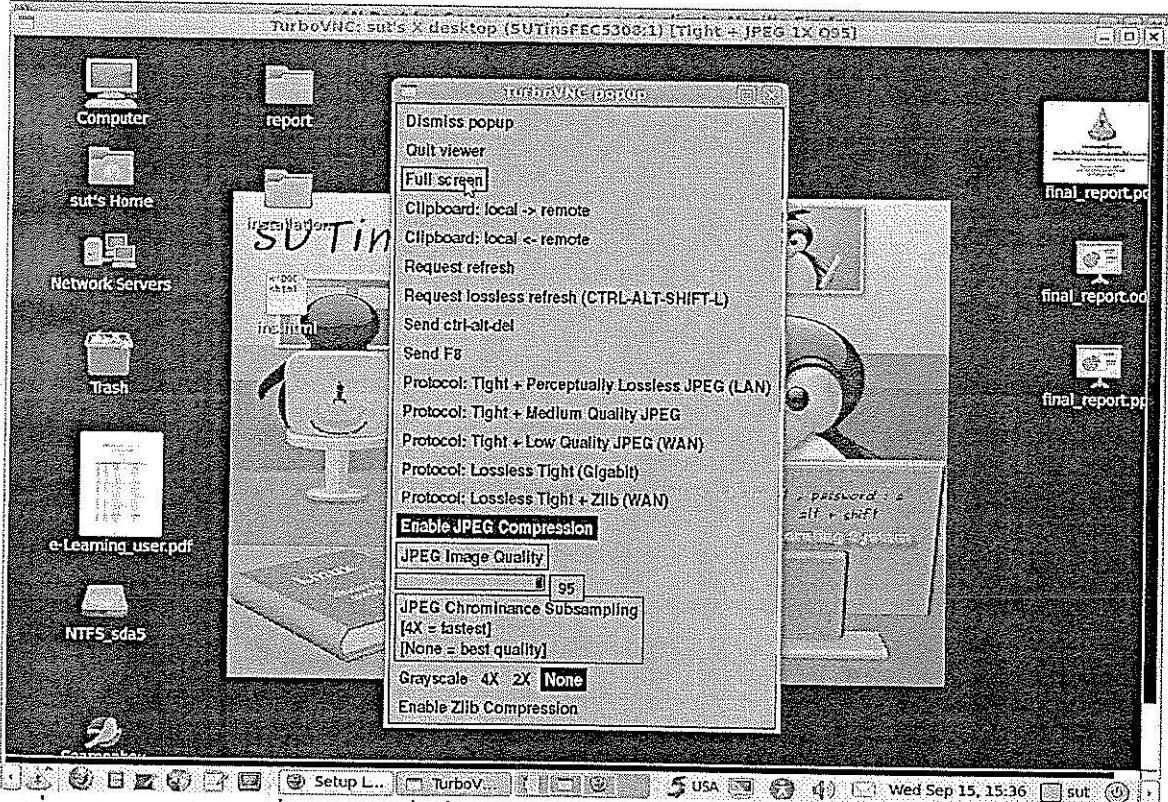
TurboVNC: sut's X desktop (SUTinsFEC5308:1) [Tight + JPEG 1X Q95]

Computer

report

sut's Home

installation

SUTin

Network Servers

index.html

Trash

e-Learning_user.pdf

NTFS_sda5

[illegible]

TurboVNC popup

Dismiss popup

Quit viewer

Full screen

Clipboard: local -> remote

Clipboard: local <- remote

Request refresh

Request lossless refresh (CTRL-ALT-SHIFT-L)

Send ctrl-alt-del

Send F8

Protocol: Tight + Perceptually Lossless JPEG (LAN)

Protocol: Tight + Medium Quality JPEG

Protocol: Tight + Low Quality JPEG (WAN)

Protocol: Lossless Tight (Gigabit)

Protocol: Lossless Tight + Zlib (WAN)

Enable JPEG Compression

JPEG Image Quality

95

JPEG Chrominance Subsampling
[4X = fastest]
[None = best quality]

Grayscale 4X 2X None

Enable Zlib Compression

password : s
alt + shift

final_report.pd

final_report.od

final_report.pp

Setup L... TurboV... USA Wed Sep 15, 15:36 sut